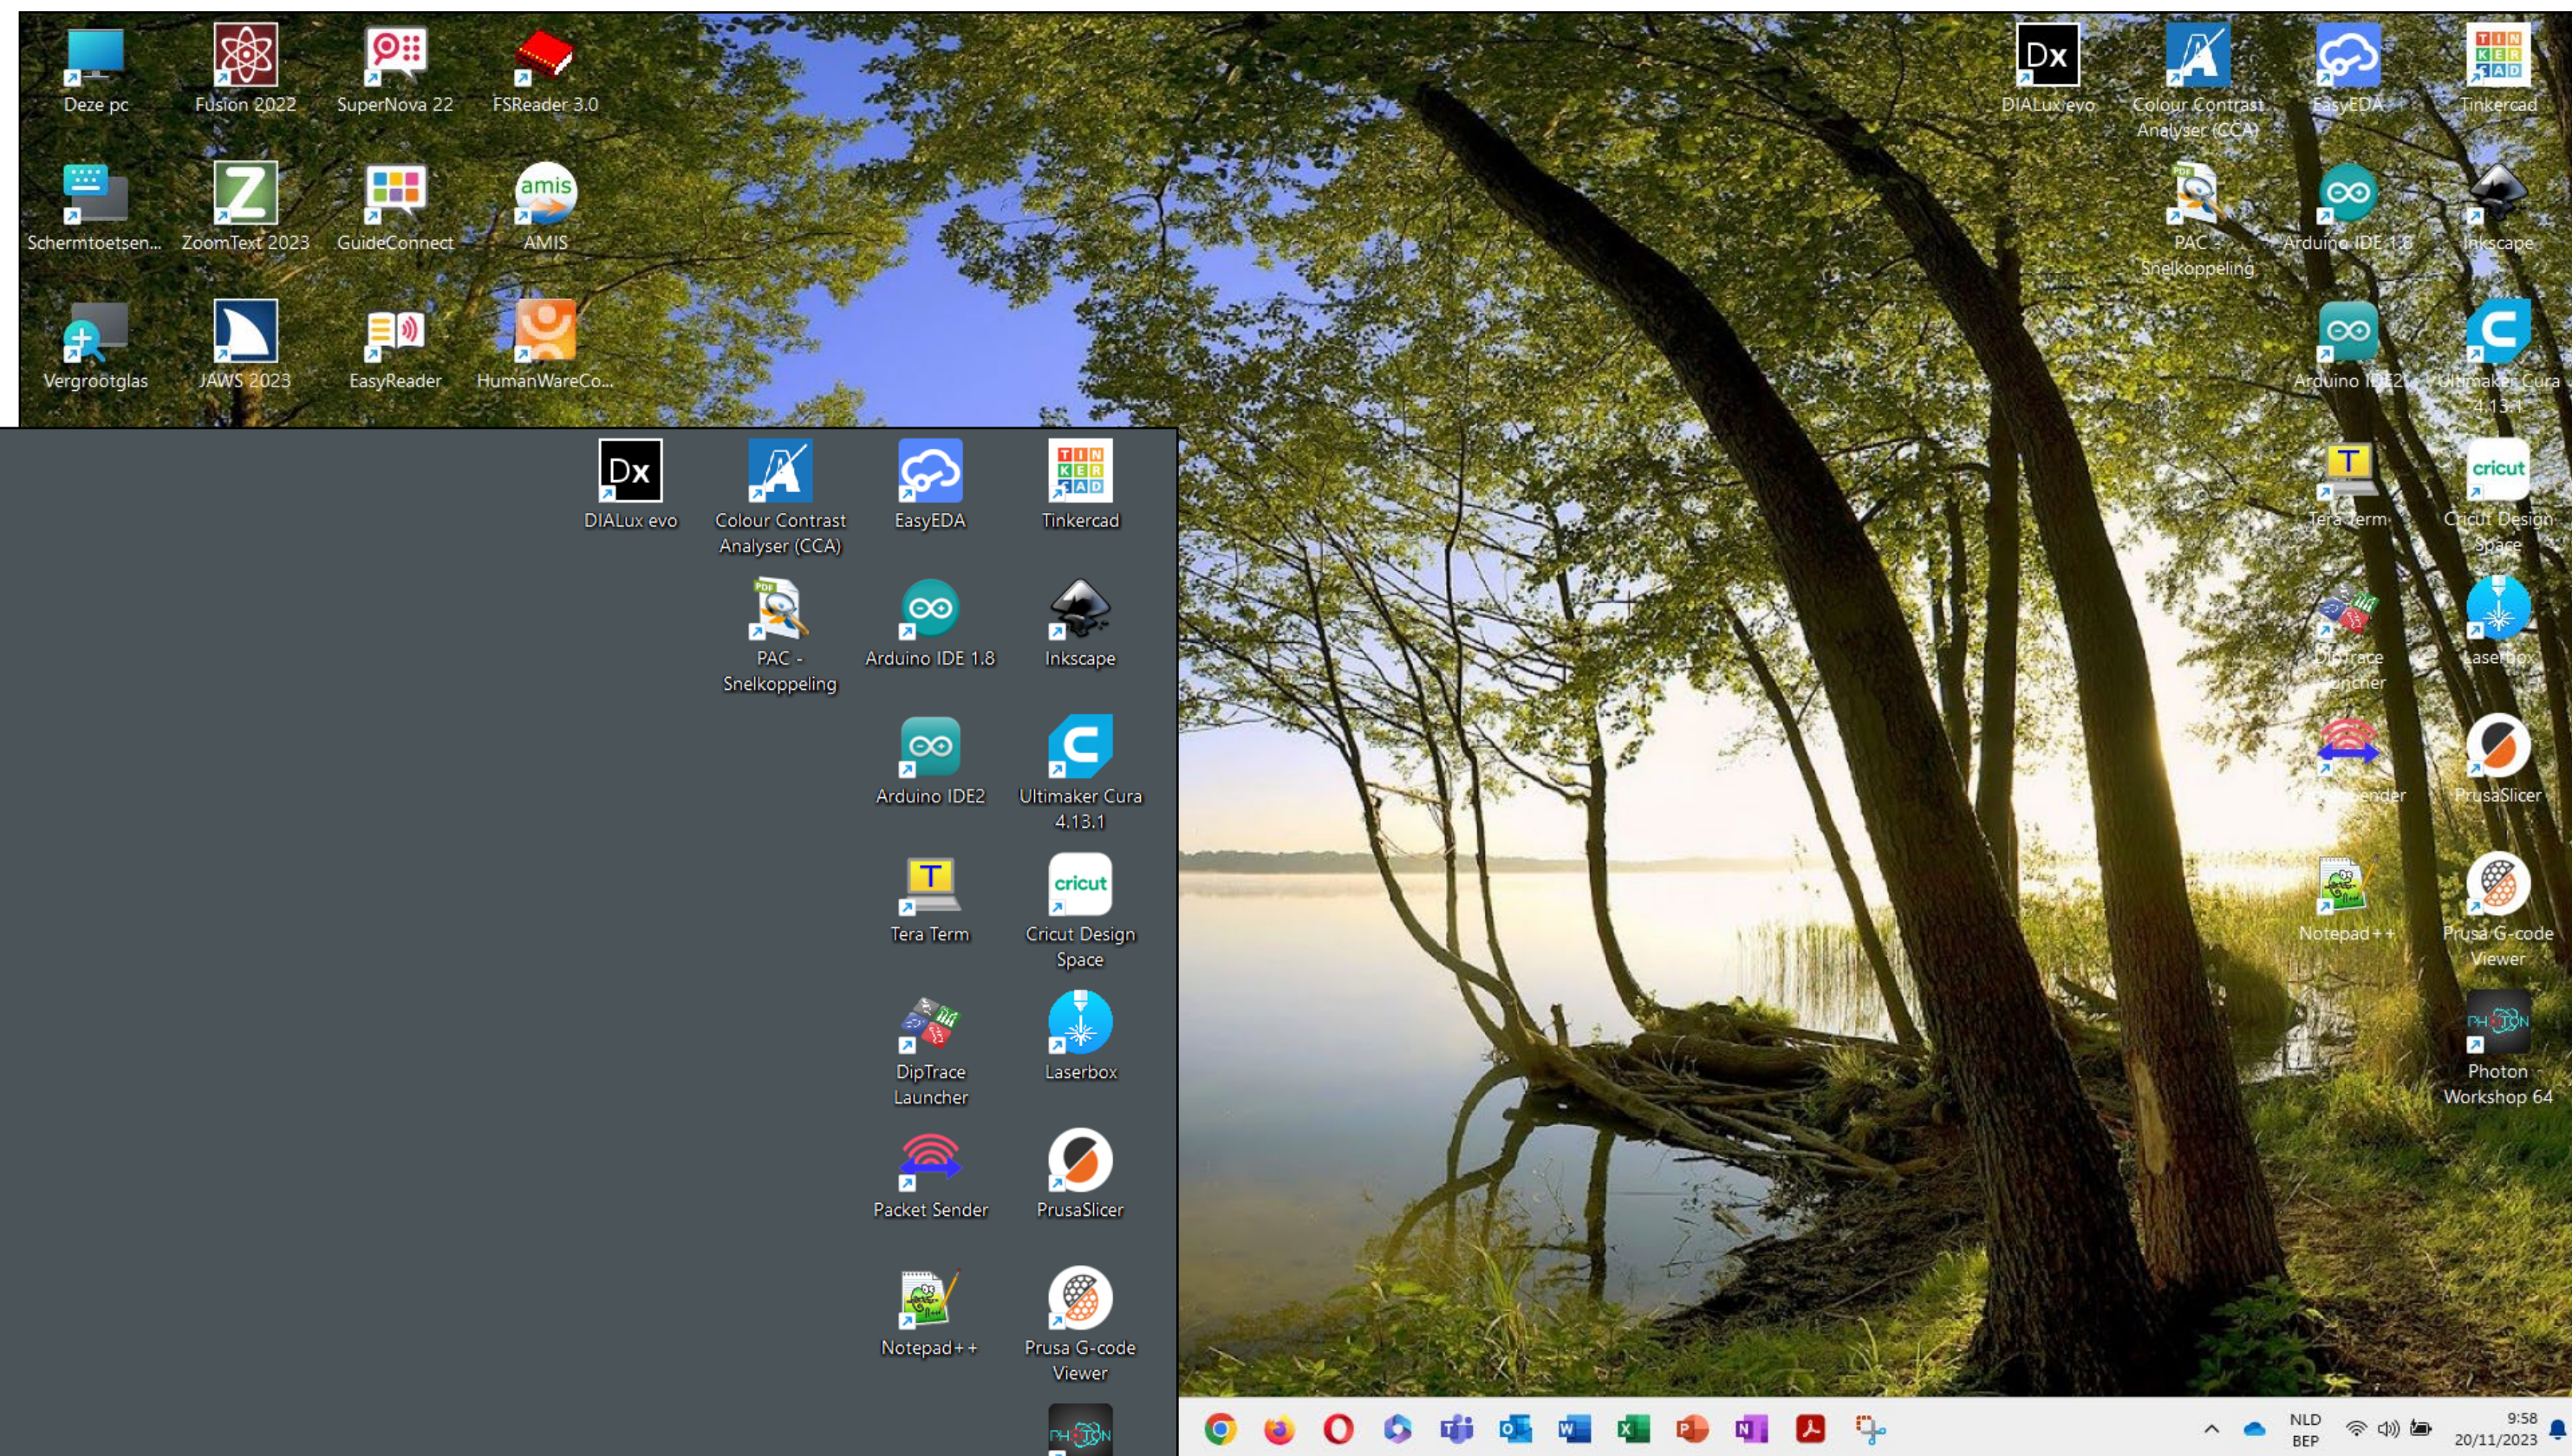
Deze pc
Fusion 2022
SuperNova 22
FSReader 3.0
Schermtoetsen...
ZoomText 2023
GuideConnect
AMIS
Vergrootglas
JAWS 2023
EasyReader
HumanWareCo...

DIALux evo
Colour Contrast Analyser (CCA)
EasyEDA
Tinkercad
PAC - Snelkoppeling
Arduino IDE 1.8
Inkscape
Arduino IDE2
Ultimaker Cura 4.13.1
Tera Term
Cricut Design Space
DipTrace Launcher
Laserbox
Packet Sender
PrusaSlicer
Notepad++
Prusa G-code Viewer

DIALux evo
Colour Contrast Analyser (CCA)
EasyEDA
Tinkercad
PAC - Snelkoppeling
Arduino IDE 1.8
Inkscape
Arduino IDE2
Ultimaker Cura 4.13.1
Tera Term
Cricut Design Space
DipTrace Launcher
Laserbox
Packet Sender
PrusaSlicer
Notepad++
Prusa G-code Viewer
Photon Workshop 64

NLD
BEP
9:58
20/11/2023